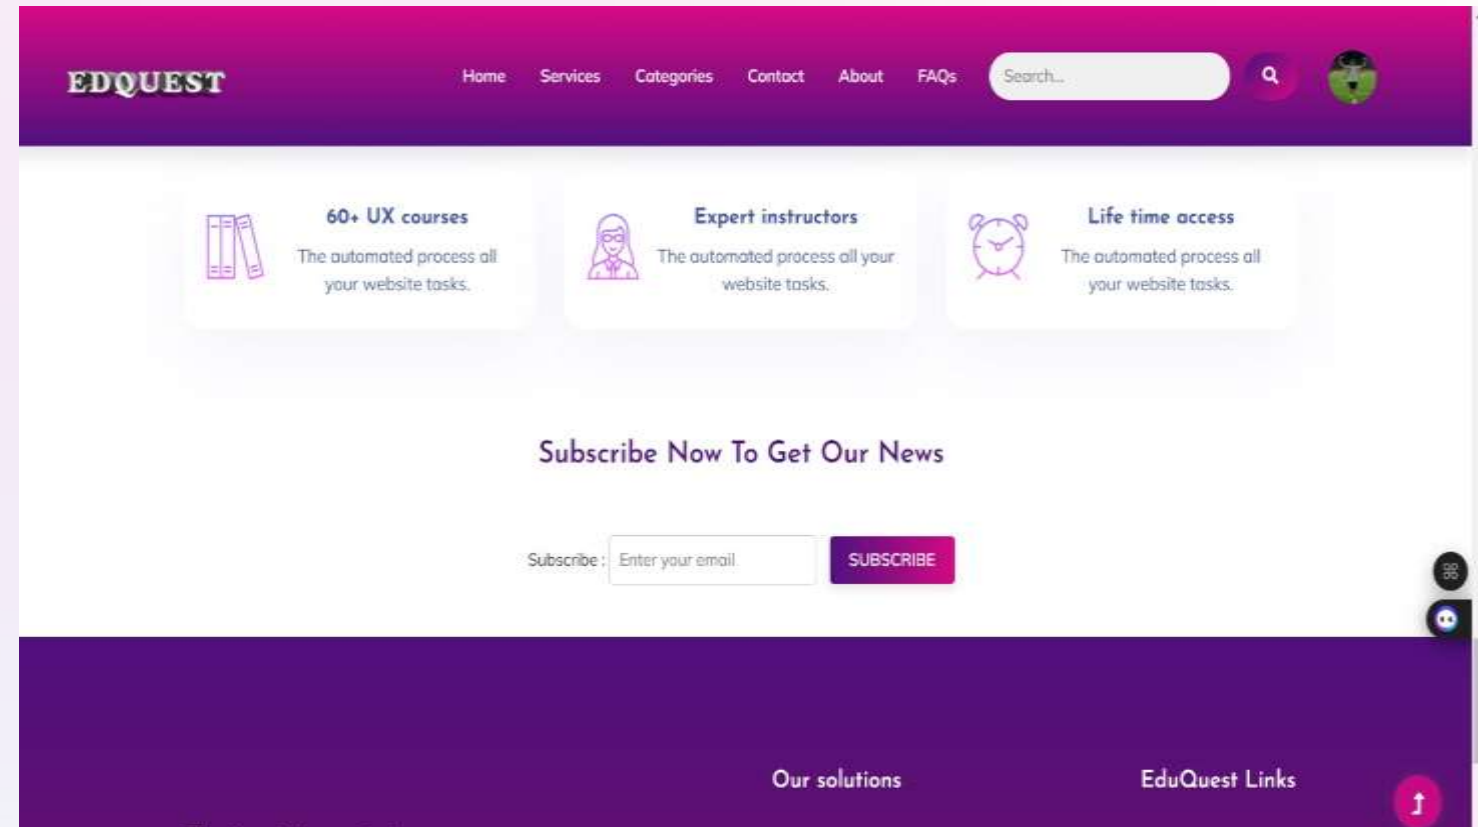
EDQUEST

Home Services Categories Contact About FAQs

Search...

60+ UX courses

The automated process all your website tasks.

Expert instructors

The automated process all your website tasks.

Life time access

The automated process all your website tasks.

Subscribe Now To Get Our News

Subscribe : Enter your email SUBSCRIBE

Our solutions

EduQuest Links